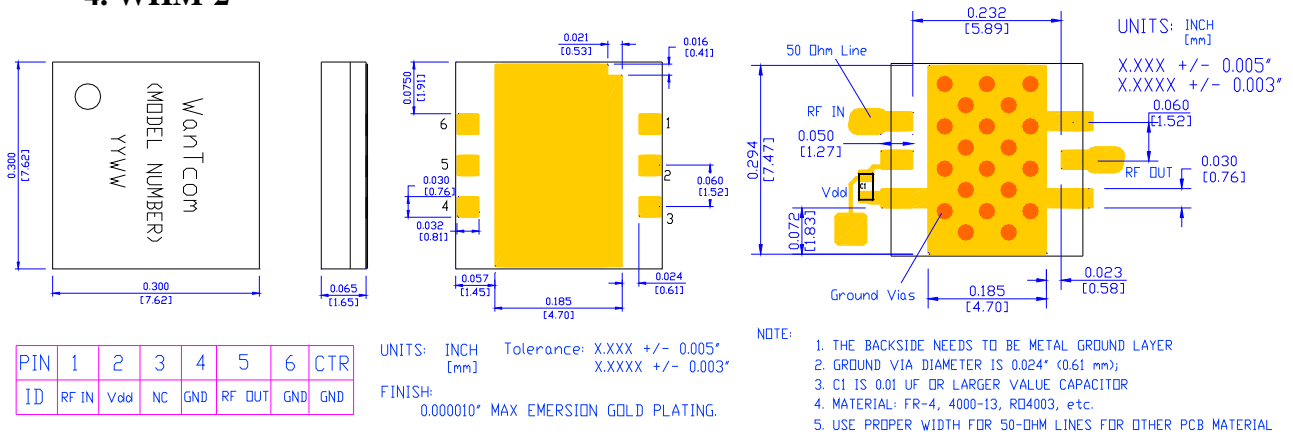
4. WHM-2

WanTcom
(MODEL NUMBER)
YYWW

0.300
[7.62]

0.300
[7.62]

0.065
[1.65]

0.021
[0.53]

0.016
[0.41]

0.0750
[1.91]

6
5
4
1
2
3

0.030
[0.76]

0.060
[1.52]

0.032
[0.81]

0.057
[1.45]

0.185
[4.70]

0.024
[0.61]

0.232
[5.89]

UNITS: INCH
[mm]
X.XXX +/- 0.005"
X.XXXX +/- 0.003"

50 Ohm Line

RF IN

0.050
[1.27]

0.294
[7.47]

0.060
[1.52]

RF OUT

0.030
[0.76]

Vdd

C1

0.072
[1.83]

Ground Vias

0.185
[4.70]

0.023
[0.58]

| PIN | 1 | 2 | 3 | 4 | 5 | 6 | CTR |
|---|---|---|---|---|---|---|---|
| ID | RF IN | Vdd | NC | GND | RF OUT | GND | GND |

UNITS: INCH [mm] Tolerance: X.XXX +/- 0.005" X.XXXX +/- 0.003"

FINISH:
0.000010" MAX EMERSION GOLD PLATING.

NOTE:
1. THE BACKSIDE NEEDS TO BE METAL GROUND LAYER
2. GROUND VIA DIAMETER IS 0.024" (0.61 mm);
3. C1 IS 0.01 UF OR LARGER VALUE CAPACITOR
4. MATERIAL: FR-4, 4000-13, RO4003, etc.
5. USE PROPER WIDTH FOR 50-OHM LINES FOR OTHER PCB MATERIAL